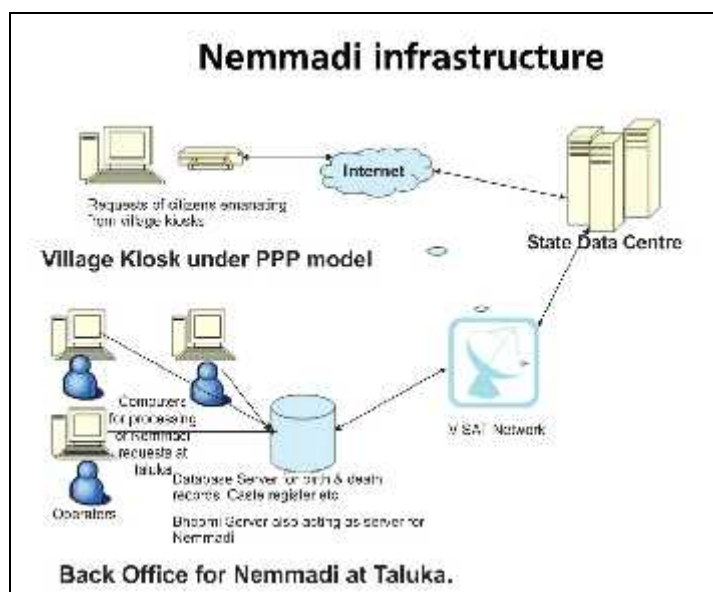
Nemmadi infrastructure

Internet

Requests of citizens emanating from village kiosks

Village Kiosk under PPP model

State Data Centre

Computers for processing of Nemmadi requests at taluka

V SAT Network

Operators

Database Server for birth & death records, Caste register etc

Bhoomi Server also acting as server for Nemmadi

Back Office for Nemmadi at Taluka.